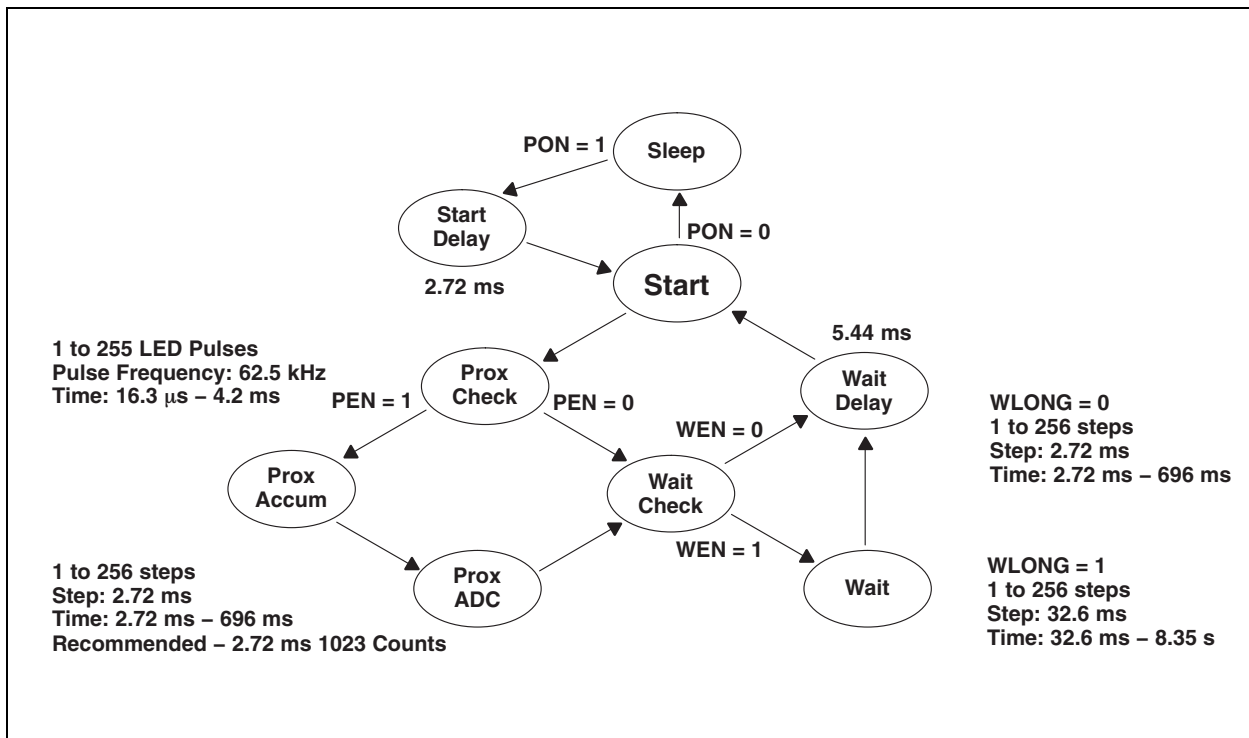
PON = 1

Sleep

Start Delay

PON = 0

2.72 ms

Start

5.44 ms

1 to 255 LED Pulses
Pulse Frequency: 62.5 kHz
Time: 16.3 $\mu$s – 4.2 ms

PEN = 1

Prox Check

PEN = 0

Wait Delay

WLONG = 0
1 to 256 steps
Step: 2.72 ms
Time: 2.72 ms – 696 ms

WEN = 0

Prox Accum

Wait Check

WEN = 1

1 to 256 steps
Step: 2.72 ms
Time: 2.72 ms – 696 ms
Recommended – 2.72 ms 1023 Counts

Prox ADC

Wait

WLONG = 1
1 to 256 steps
Step: 32.6 ms
Time: 32.6 ms – 8.35 s